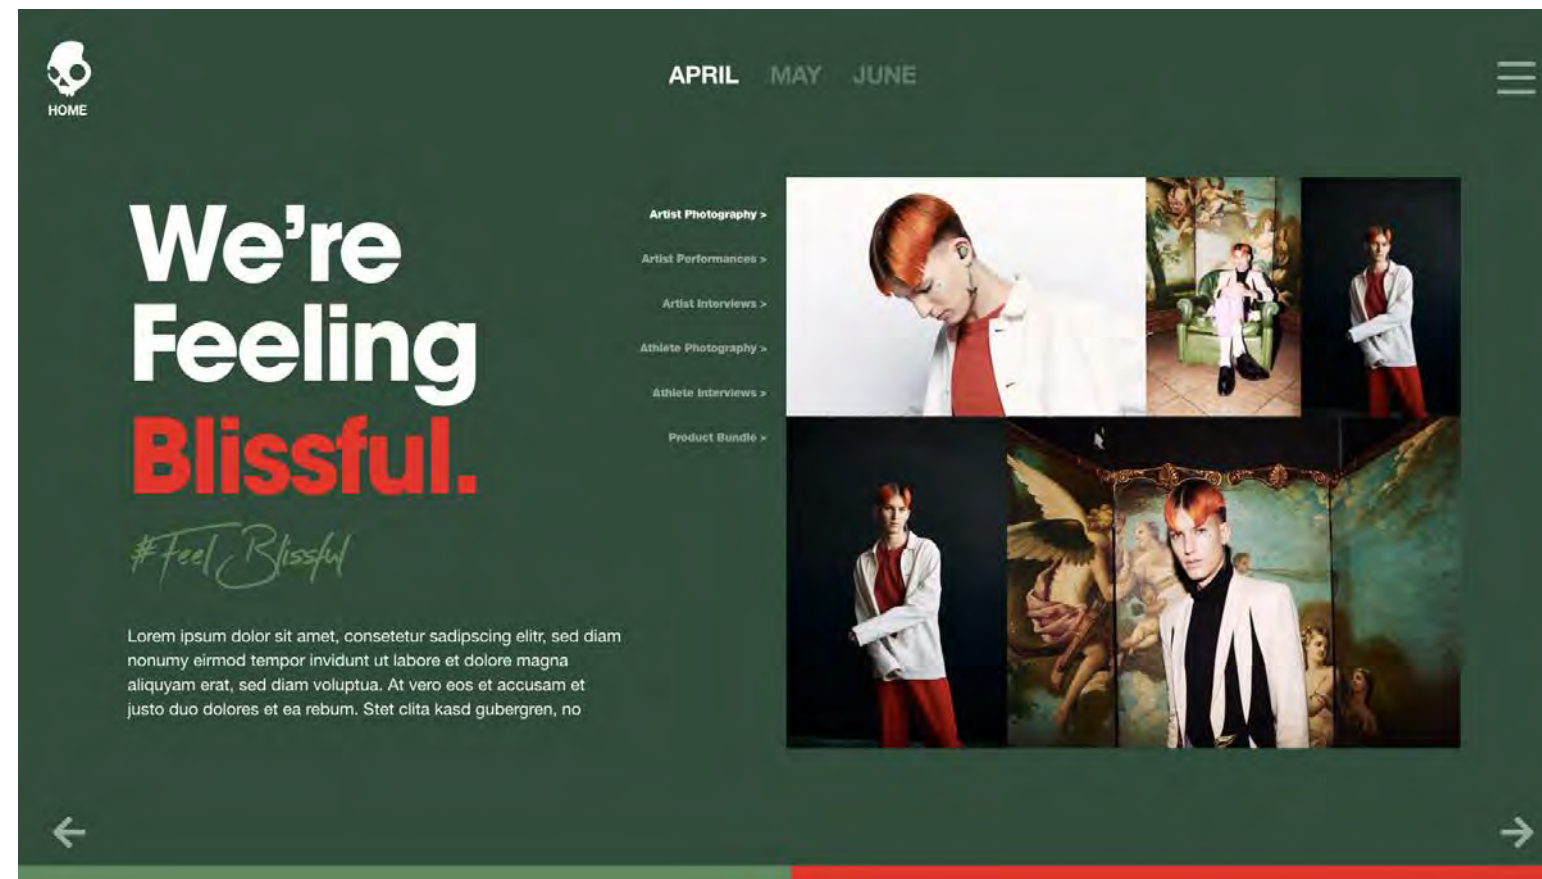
HOME

APRIL MAY JUNE

We're Feeling Blissful.

#Feel Blissful

Lorem ipsum dolor sit amet, consetetur sadipscing elitr, sed diam nonumy eirmod tempor invidunt ut labore et dolore magna aliquyam erat, sed diam voluptua. At vero eos et accusam et justo duo dolores et ea rebum. Stet clita kasd gubergren, no

Artist Photography >
Artist Performances >
Artist Interviews >
Athlete Photography >
Athlete Interviews >
Product Bundle >